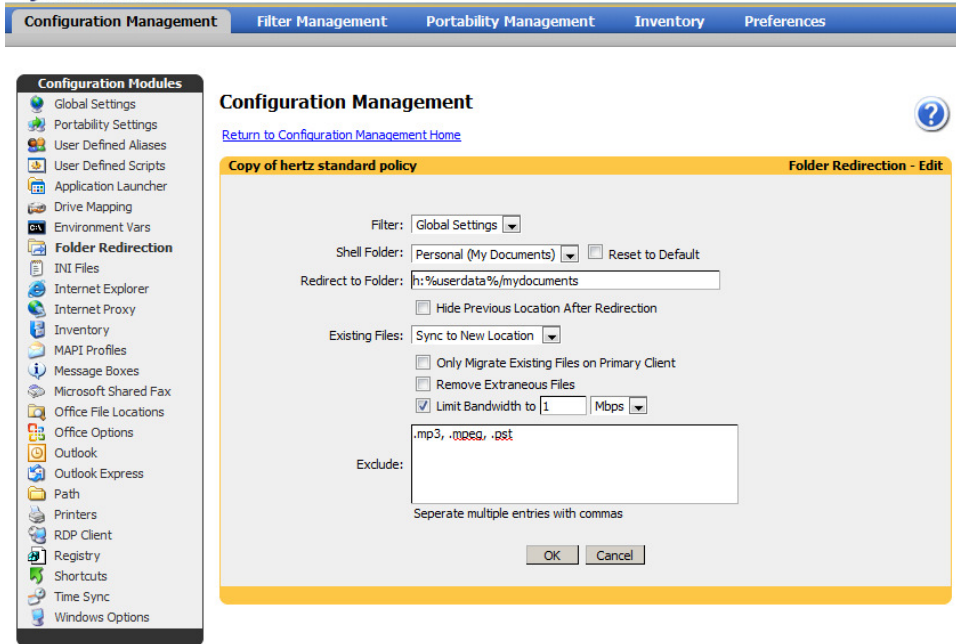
Configuration Management | Filter Management | Portability Management | Inventory | Preferences

Configuration Modules
Global Settings
Portability Settings
User Defined Aliases
User Defined Scripts
Application Launcher
Drive Mapping
Environment Vars
Folder Redirection
INI Files
Internet Explorer
Internet Proxy
Inventory
MAPI Profiles
Message Boxes
Microsoft Shared Fax
Office File Locations
Office Options
Outlook
Outlook Express
Path
Printers
RDP Client
Registry
Shortcuts
Time Sync
Windows Options

Configuration Management

Return to Configuration Management Home

Copy of hertz standard policy

Folder Redirection - Edit

Filter: Global Settings

Shell Folder: Personal (My Documents) Reset to Default

Redirect to Folder: h:%userdata%/mydocuments

Hide Previous Location After Redirection

Existing Files: Sync to New Location

Only Migrate Existing Files on Primary Client

Remove Extraneous Files

Limit Bandwidth to 1 Mbps

Exclude: .mp3, .mpeg, .pst

Seperate multiple entries with commas

OK Cancel